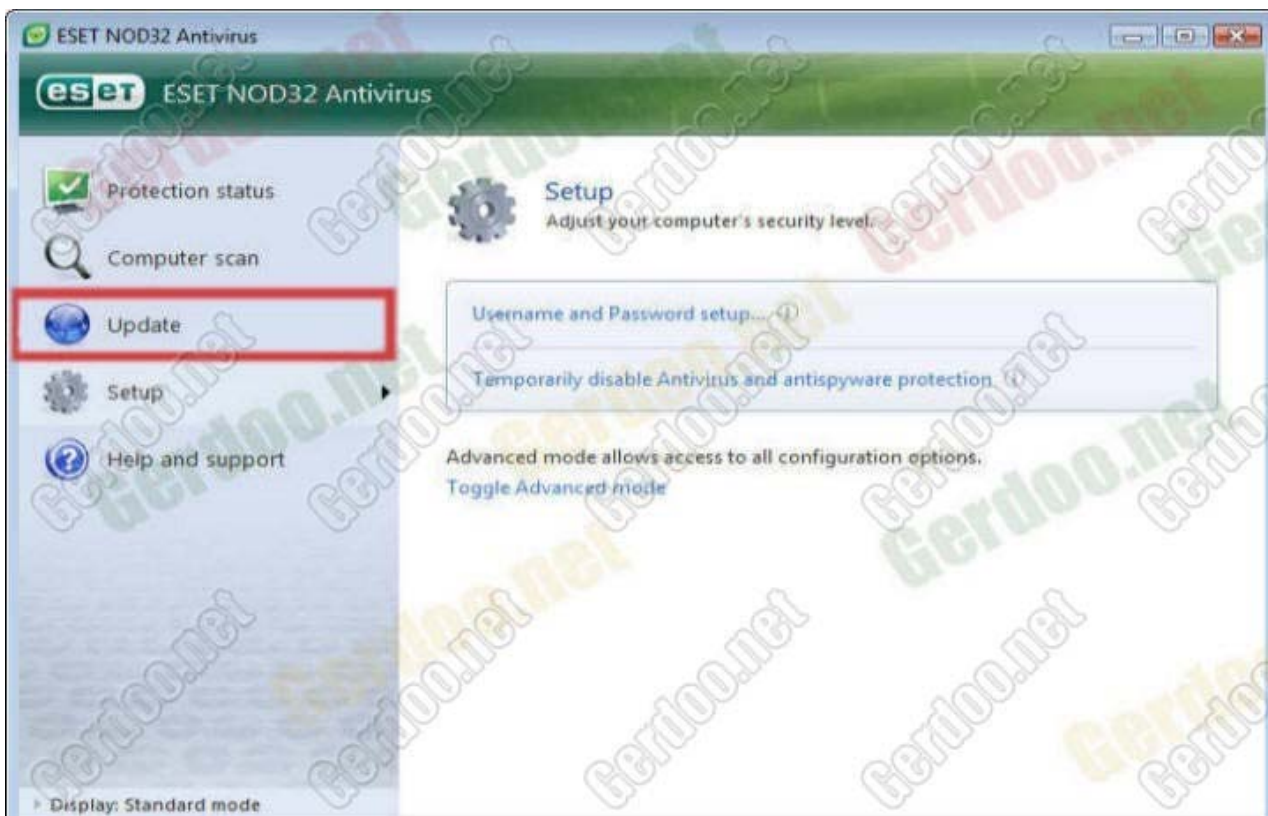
ESET NOD32 Antivirus

eset ESET NOD32 Antivirus

Protection status

Computer scan

Update

Setup

Help and support

Setup
Adjust your computer's security level.

Username and Password setup...

Temporarily disable Antivirus and antispyware protection

Advanced mode allows access to all configuration options.
Toggle Advanced mode

Display: Standard mode

Gerdoo.net